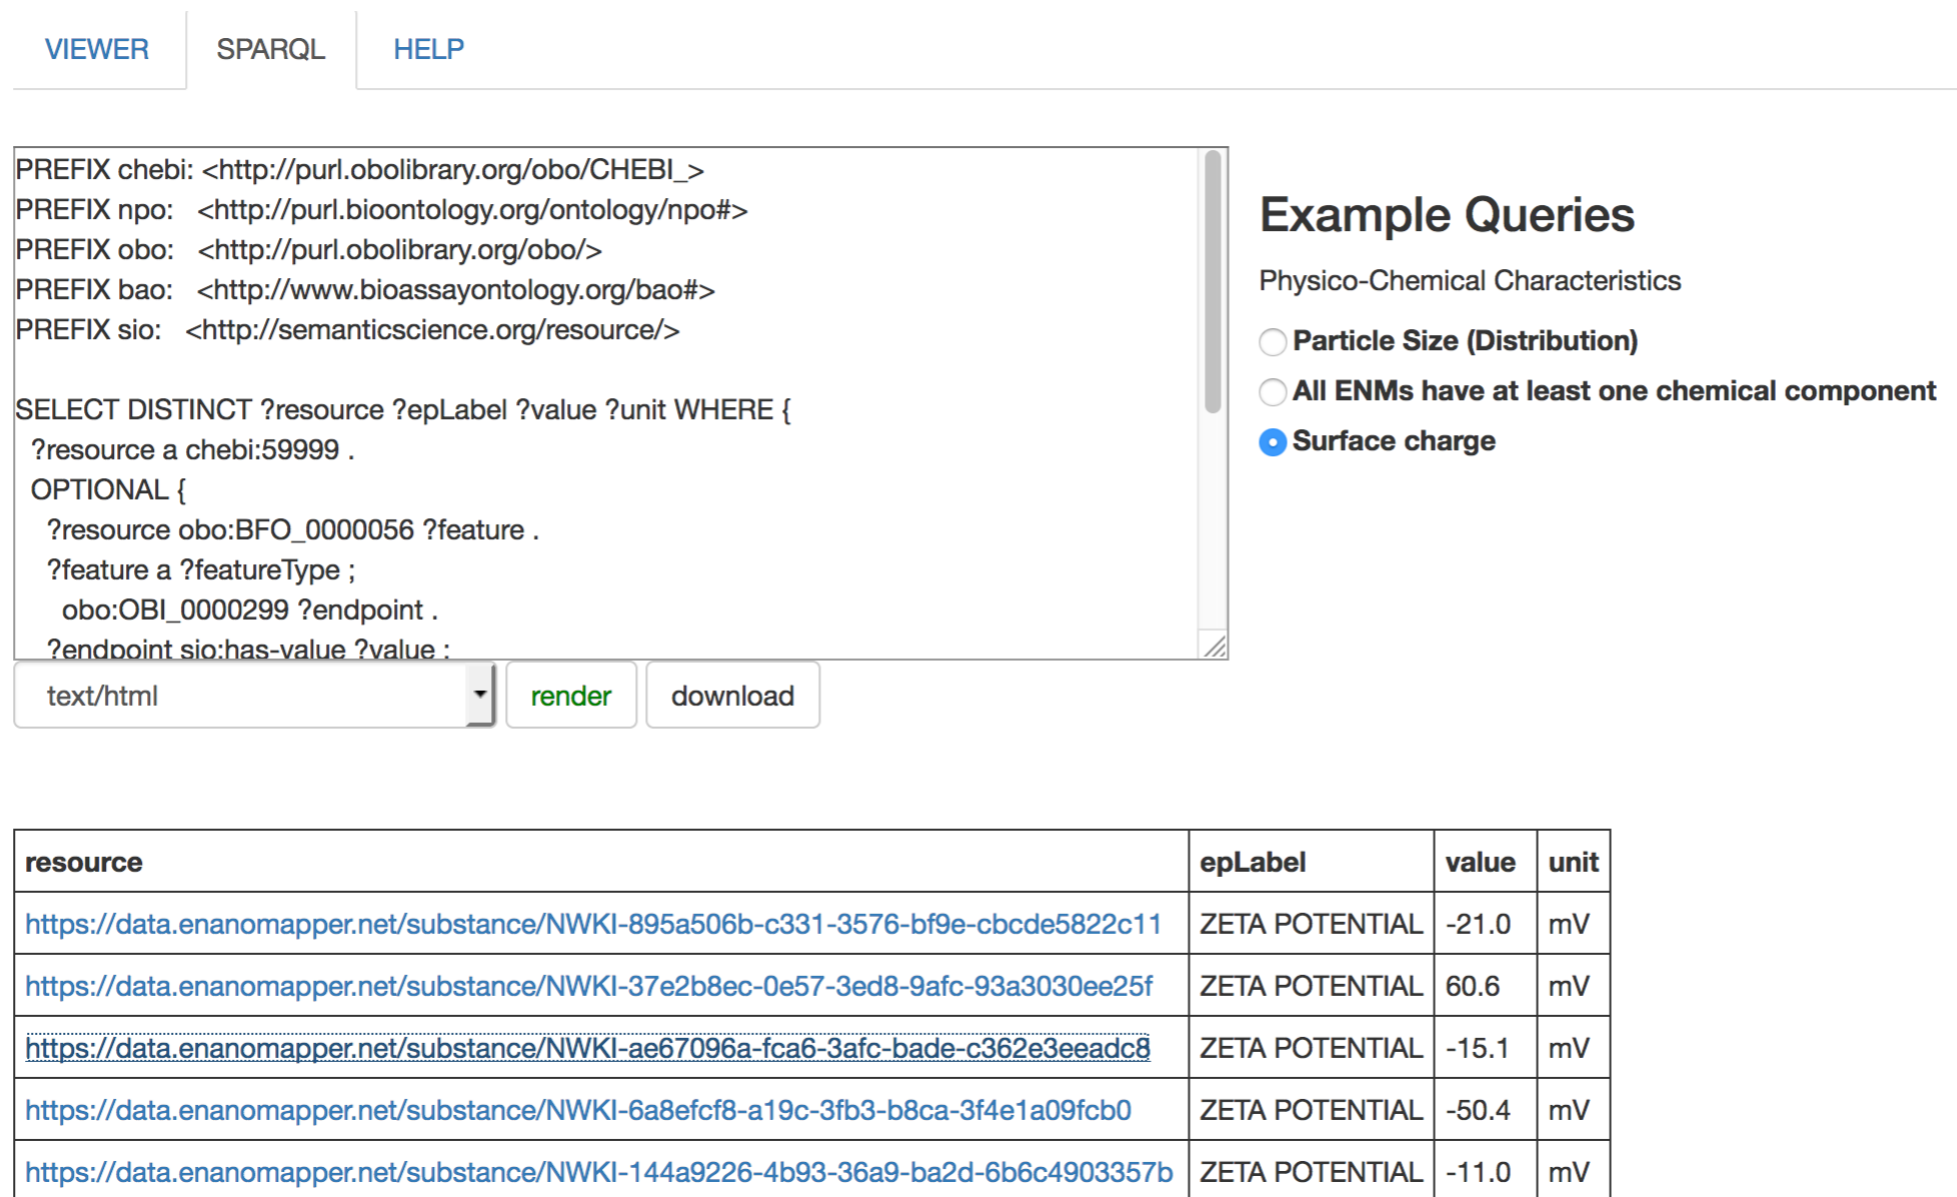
VIEWER SPARQL HELP

PREFIX chebi: <http://purl.obolibrary.org/obo/CHEBI_>
PREFIX npo: <http://purl.bioontology.org/ontology/npo#>
PREFIX obo: <http://purl.obolibrary.org/obo/>
PREFIX bao: <http://www.bioassayontology.org/bao#>
PREFIX sio: <http://semanticscience.org/resource/>

SELECT DISTINCT ?resource ?epLabel ?value ?unit WHERE {
?resource a chebi:59999 .
OPTIONAL {
?resource obo:BFO_0000056 ?feature .
?feature a ?featureType ;
obo:OBI_0000299 ?endpoint .
?endpoint sio:has-value ?value ;

text/html
render
download

Example Queries

Physico-Chemical Characteristics

Particle Size (Distribution)
All ENMs have at least one chemical component
Surface charge

| resource | epLabel | value | unit |
|---|---|---|---|
| https://data.enanomapper.net/substance/NWKI-895a506b-c331-3576-bf9e-cbcde5822c11 | ZETA POTENTIAL | -21.0 | mV |
| https://data.enanomapper.net/substance/NWKI-37e2b8ec-0e57-3ed8-9afc-93a3030ee25f | ZETA POTENTIAL | 60.6 | mV |
| https://data.enanomapper.net/substance/NWKI-ae67096a-fca6-3afc-bade-c362e3eeadc8 | ZETA POTENTIAL | -15.1 | mV |
| https://data.enanomapper.net/substance/NWKI-6a8efcf8-a19c-3fb3-b8ca-3f4e1a09fcb0 | ZETA POTENTIAL | -50.4 | mV |
| https://data.enanomapper.net/substance/NWKI-144a9226-4b93-36a9-ba2d-6b6c4903357b | ZETA POTENTIAL | -11.0 | mV |